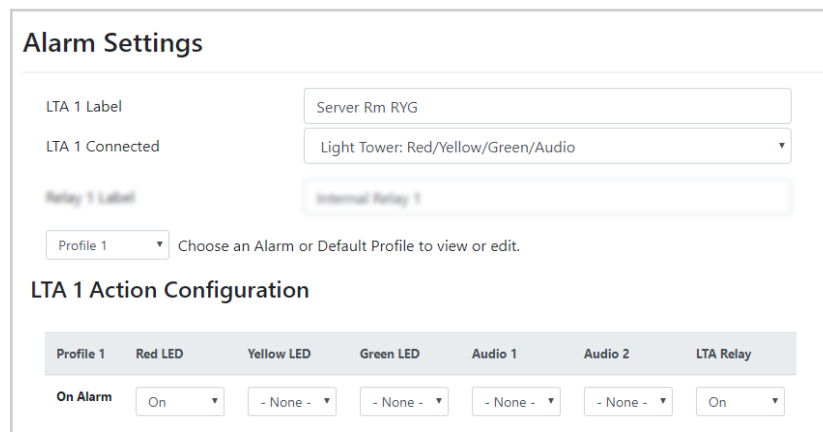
Alarm Settings

LTA 1 Label
Server Rm RYG

LTA 1 Connected
Light Tower: Red/Yellow/Green/Audio

Relay 1 Label
Internal Relay 1

Profile 1 Choose an Alarm or Default Profile to view or edit.

LTA 1 Action Configuration

| Profile 1 | Red LED | Yellow LED | Green LED | Audio 1 | Audio 2 | LTA Relay |
|---|---|---|---|---|---|---|
| On Alarm | On | - None - | - None - | - None - | - None - | On |